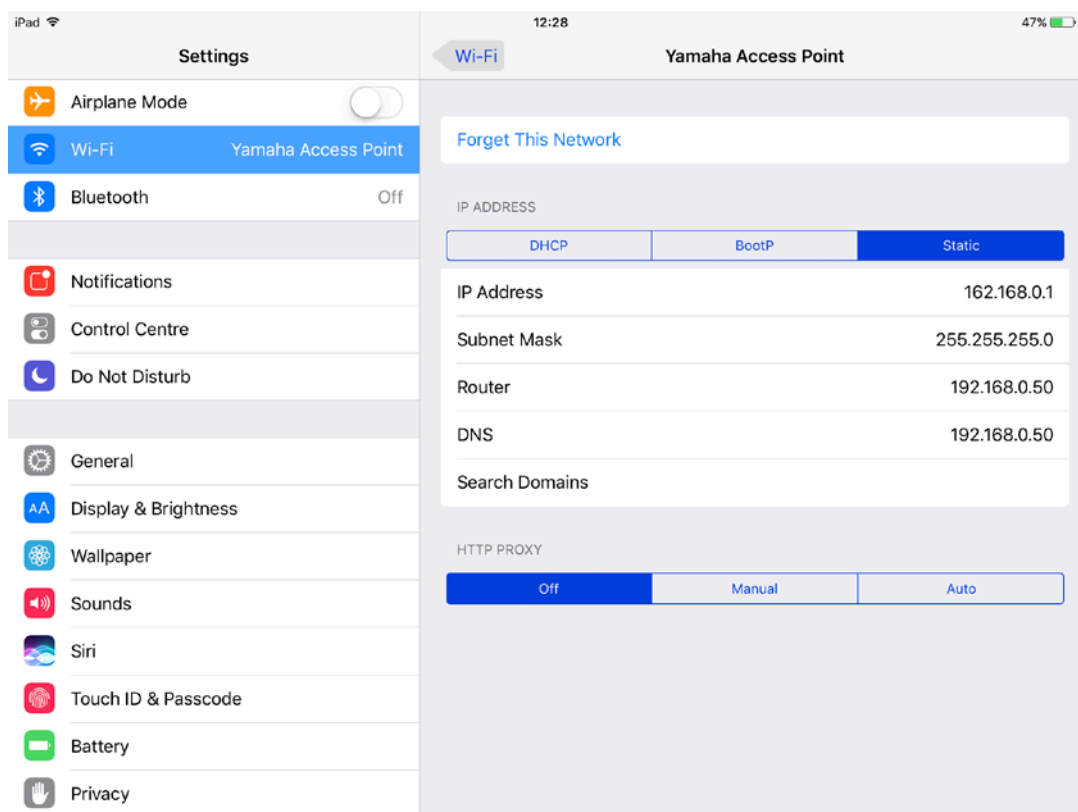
iPad
12:28
47%

Settings

Airplane Mode

Wi-Fi Yamaha Access Point

Bluetooth Off

Notifications

Control Centre

Do Not Disturb

General

Display & Brightness

Wallpaper

Sounds

Siri

Touch ID & Passcode

Battery

Privacy

Wi-Fi

Yamaha Access Point

Forget This Network

IP ADDRESS

| DHCP | BootP | Static |
|---|---|---|

IP Address 162.168.0.1

Subnet Mask 255.255.255.0

Router 192.168.0.50

DNS 192.168.0.50

Search Domains

HTTP PROXY

| Off | Manual | Auto |
|---|---|---|